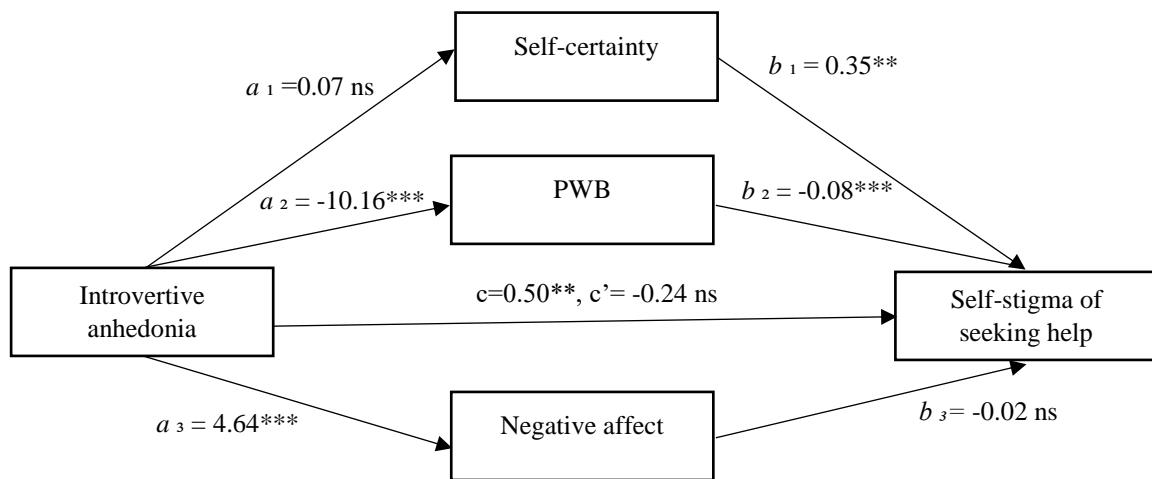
Self-certainty

$a_1$ =0.07 ns

$b_1$ = 0.35**

PWB

$a_2$ = -10.16***

$b_2$ = -0.08***

Introvertive anhedonia

c=0.50**, c'= -0.24 ns

Self-stigma of seeking help

$a_3$ = 4.64***

Negative affect

$b_3$= -0.02 ns